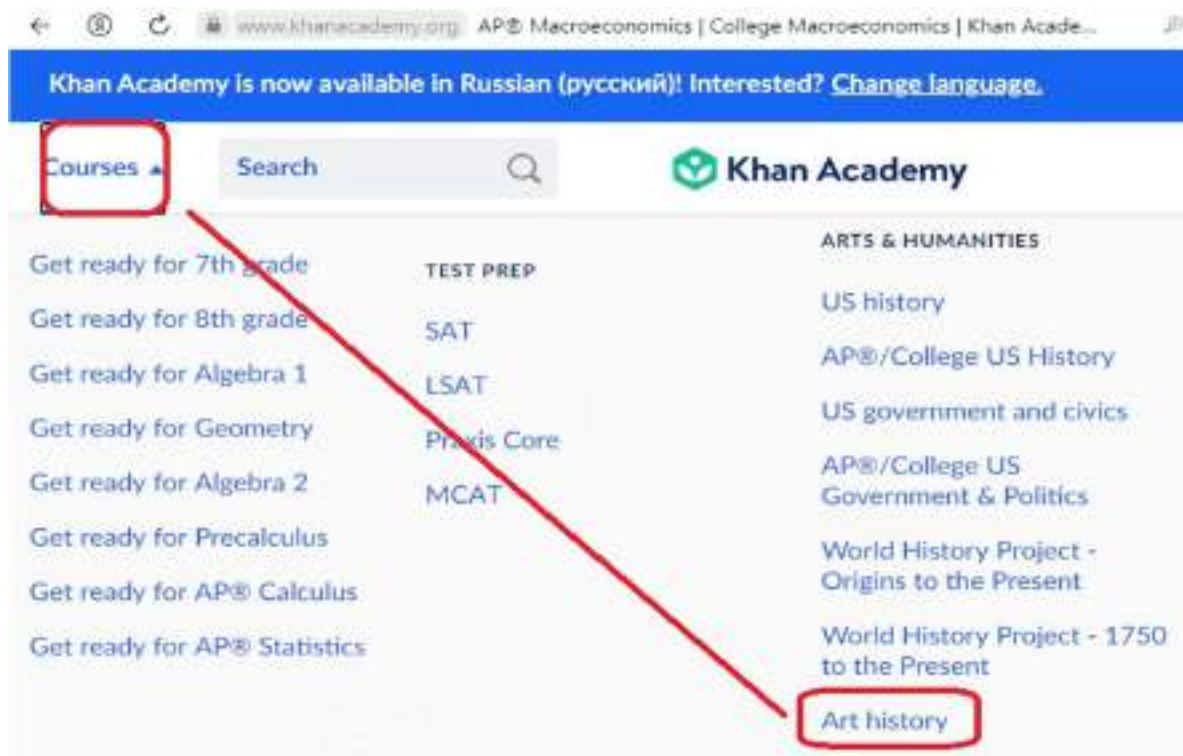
www.khanacademy.org AP® Macroeconomics | College Macroeconomics | Khan Acade...

Khan Academy is now available in Russian (русский)! Interested? Change language.

Courses

Search

Khan Academy

Get ready for 7th grade
Get ready for 8th grade
Get ready for Algebra 1
Get ready for Geometry
Get ready for Algebra 2
Get ready for Precalculus
Get ready for AP® Calculus
Get ready for AP® Statistics

TEST PREP
SAT
LSAT
Praxis Core
MCAT

ARTS & HUMANITIES
US history
AP®/College US History
US government and civics
AP®/College US Government & Politics
World History Project - Origins to the Present
World History Project - 1750 to the Present
Art history